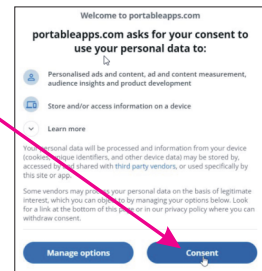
Welcome to portableapps.com

portableapps.com asks for your consent to use your personal data to:

Personalised ads and content, ad and content measurement, audience insights and product development

Store and/or access information on a device

Learn more

Your personal data will be processed and information from your device (cookies, unique identifiers, and other device data) may be stored by, accessed by and shared with third party vendors, or used specifically by this site or app.

Some vendors may process your personal data on the basis of legitimate interest, which you can object to by managing your options below. Look for a link at the bottom of this page or in our privacy policy where you can withdraw consent.

Manage options

Consent